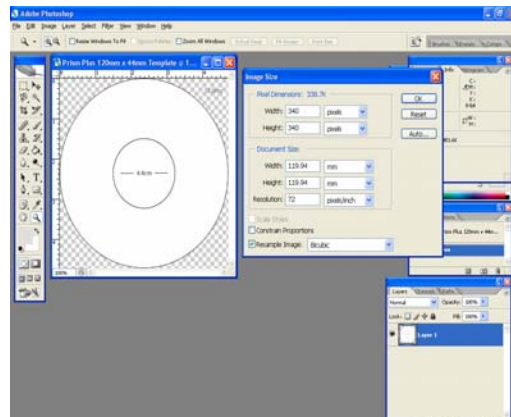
Adobe Photoshop

File Edit Image Layer Select Filter View Window Help

Resize Windows To Fit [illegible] Zoom All Windows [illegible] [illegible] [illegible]

Prism Plus 120mm x 44mm Template @ 1...

44cm

100%

Image Size

Pixel Dimensions: 338.7K

Width: 340 pixels

Height: 340 pixels

OK

Reset

Auto...

Document Size:

Width: 119.94 mm

Height: 119.94 mm

Resolution: 72 pixels/inch

Scale Styles

Constrain Proportions

Resample Image: Bicubic

Layers Channels Paths

Normal Opacity: 100%

Lock: Fill: 100%

Layer 1